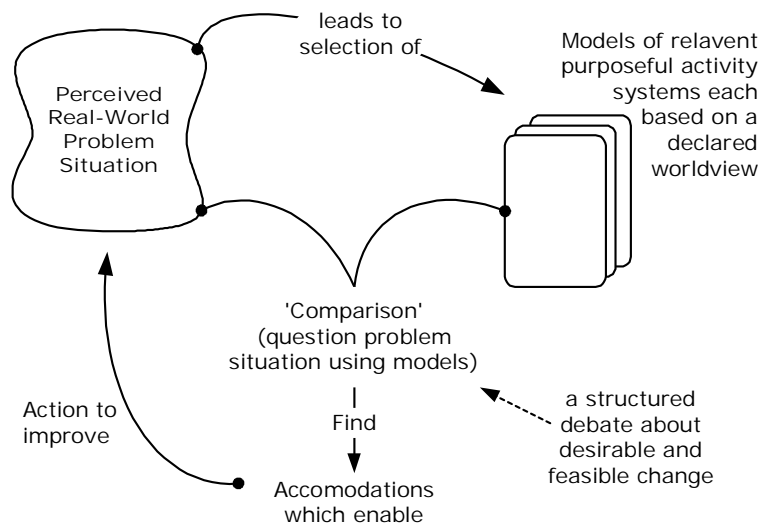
Perceived Real-World Problem Situation

leads to selection of

Models of relavent purposeful activity systems each based on a declared worldview

'Comparison' (question problem situation using models)

Find

Accomodations which enable

Action to improve

a structured debate about desirable and feasible change